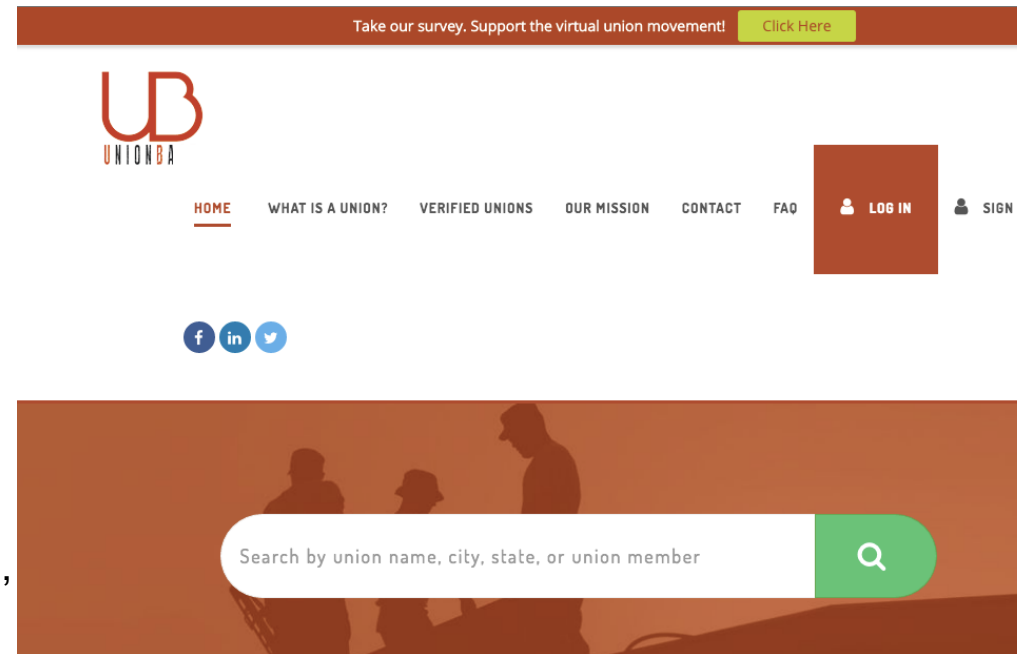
Take our survey. Support the virtual union movement! Click Here

UB
UNIONBA

HOME WHAT IS A UNION? VERIFIED UNIONS OUR MISSION CONTACT FAQ LOG IN SIGN

Search by union name, city, state, or union member